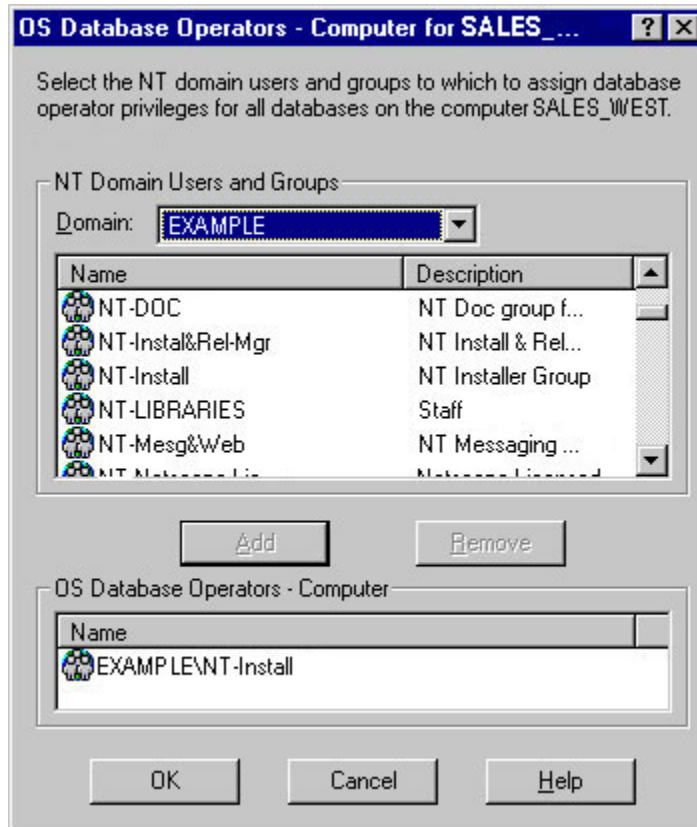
OS Database Operators - Computer for SALES_...

?

X

Select the NT domain users and groups to which to assign database operator privileges for all databases on the computer SALES_WEST.

NT Domain Users and Groups

Domain: EXAMPLE

| Name | Description |
|---|---|
| NT-DOC | NT Doc group f... |
| NT-Instal&Rel-Mgr | NT Install & Rel... |
| NT-Install | NT Installer Group |
| NT-LIBRARIES | Staff |
| NT-Mesg&Web | NT Messaging ... |
| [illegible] | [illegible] |

Add

Remove

OS Database Operators - Computer

| Name |
|---|
| EXAMPLE\NT-Install |

OK

Cancel

Help